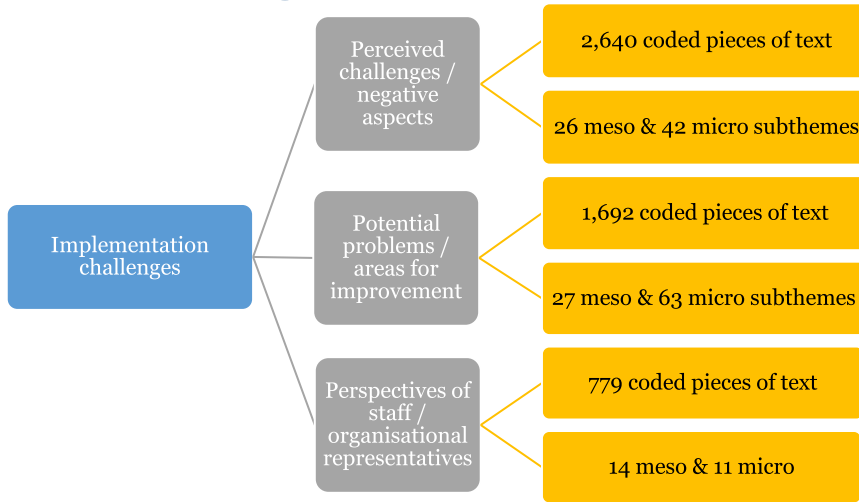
Implementation challenges

Perceived challenges / negative aspects

2,640 coded pieces of text

26 meso & 42 micro subthemes

Potential problems / areas for improvement

1,692 coded pieces of text

27 meso & 63 micro subthemes

Perspectives of staff / organisational representatives

779 coded pieces of text

14 meso & 11 micro